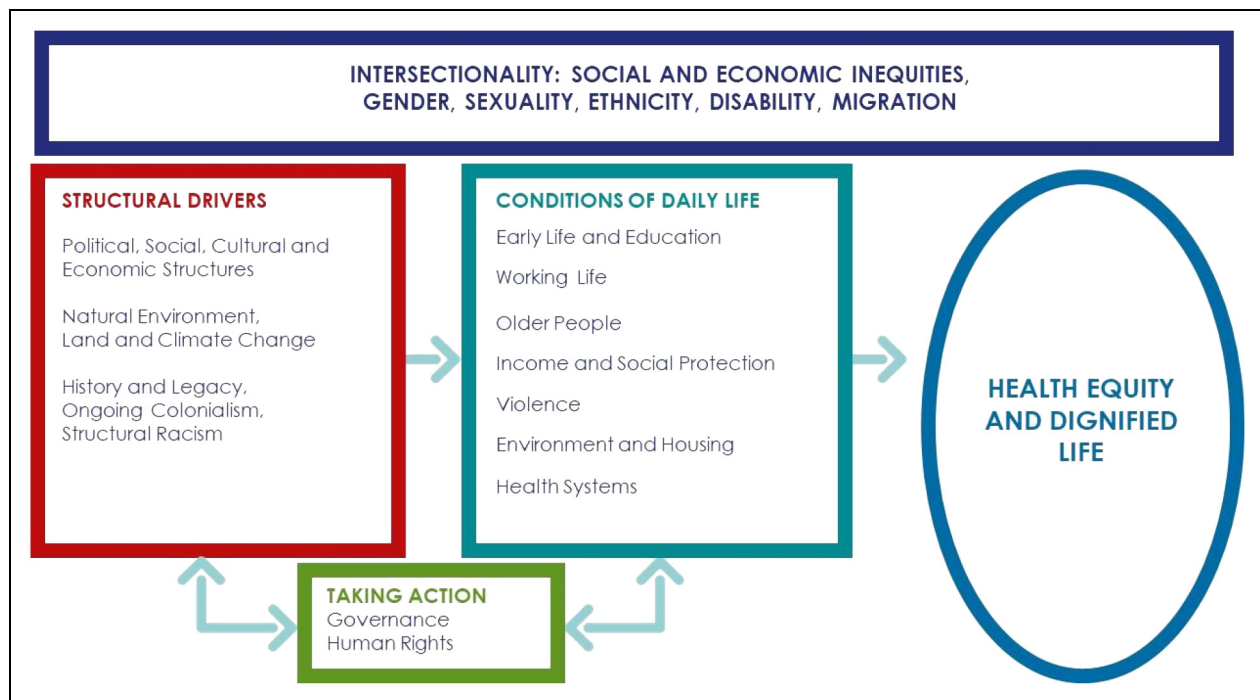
INTERSECTIONALITY: SOCIAL AND ECONOMIC INEQUITIES, GENDER, SEXUALITY, ETHNICITY, DISABILITY, MIGRATION

STRUCTURAL DRIVERS

Political, Social, Cultural and Economic Structures

Natural Environment, Land and Climate Change

History and Legacy, Ongoing Colonialism, Structural Racism

CONDITIONS OF DAILY LIFE

Early Life and Education

Working Life

Older People

Income and Social Protection

Violence

Environment and Housing

Health Systems

HEALTH EQUITY AND DIGNIFIED LIFE

TAKING ACTION
Governance
Human Rights